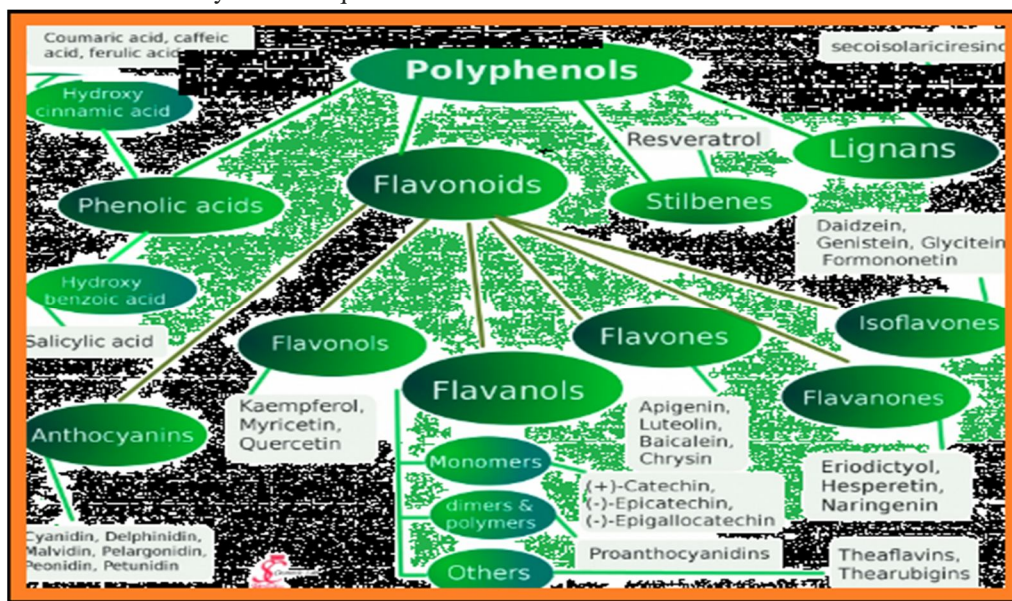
Coumaric acid, caffeic acid, ferulic acid

Polyphenols

secoisolariciresino

Hydroxy cinnamic acid

Resveratrol

Lignans

Flavonoids

Phenolic acids

Stilbenes

Daidzein, Genistein, Glycitein, Formononetin

Hydroxy benzoic acid

Salicylic acid

Flavonols

Flavones

Isoflavones

Flavanols

Flavanones

Anthocyanins

Kaempferol, Myricetin, Quercetin

Apigenin, Luteolin, Baicalein, Chrysin

Monomers

Eriodictyol, Hesperetin, Naringenin

(+)-Catechin, (-)-Epicatechin, (-)-Epigallocatechin

dimers & polymers

Cyanidin, Delphinidin, Malvidin, Pelargonidin, Peonidin, Petunidin

Proanthocyanidins

Others

Theaflavins, Thearubigins